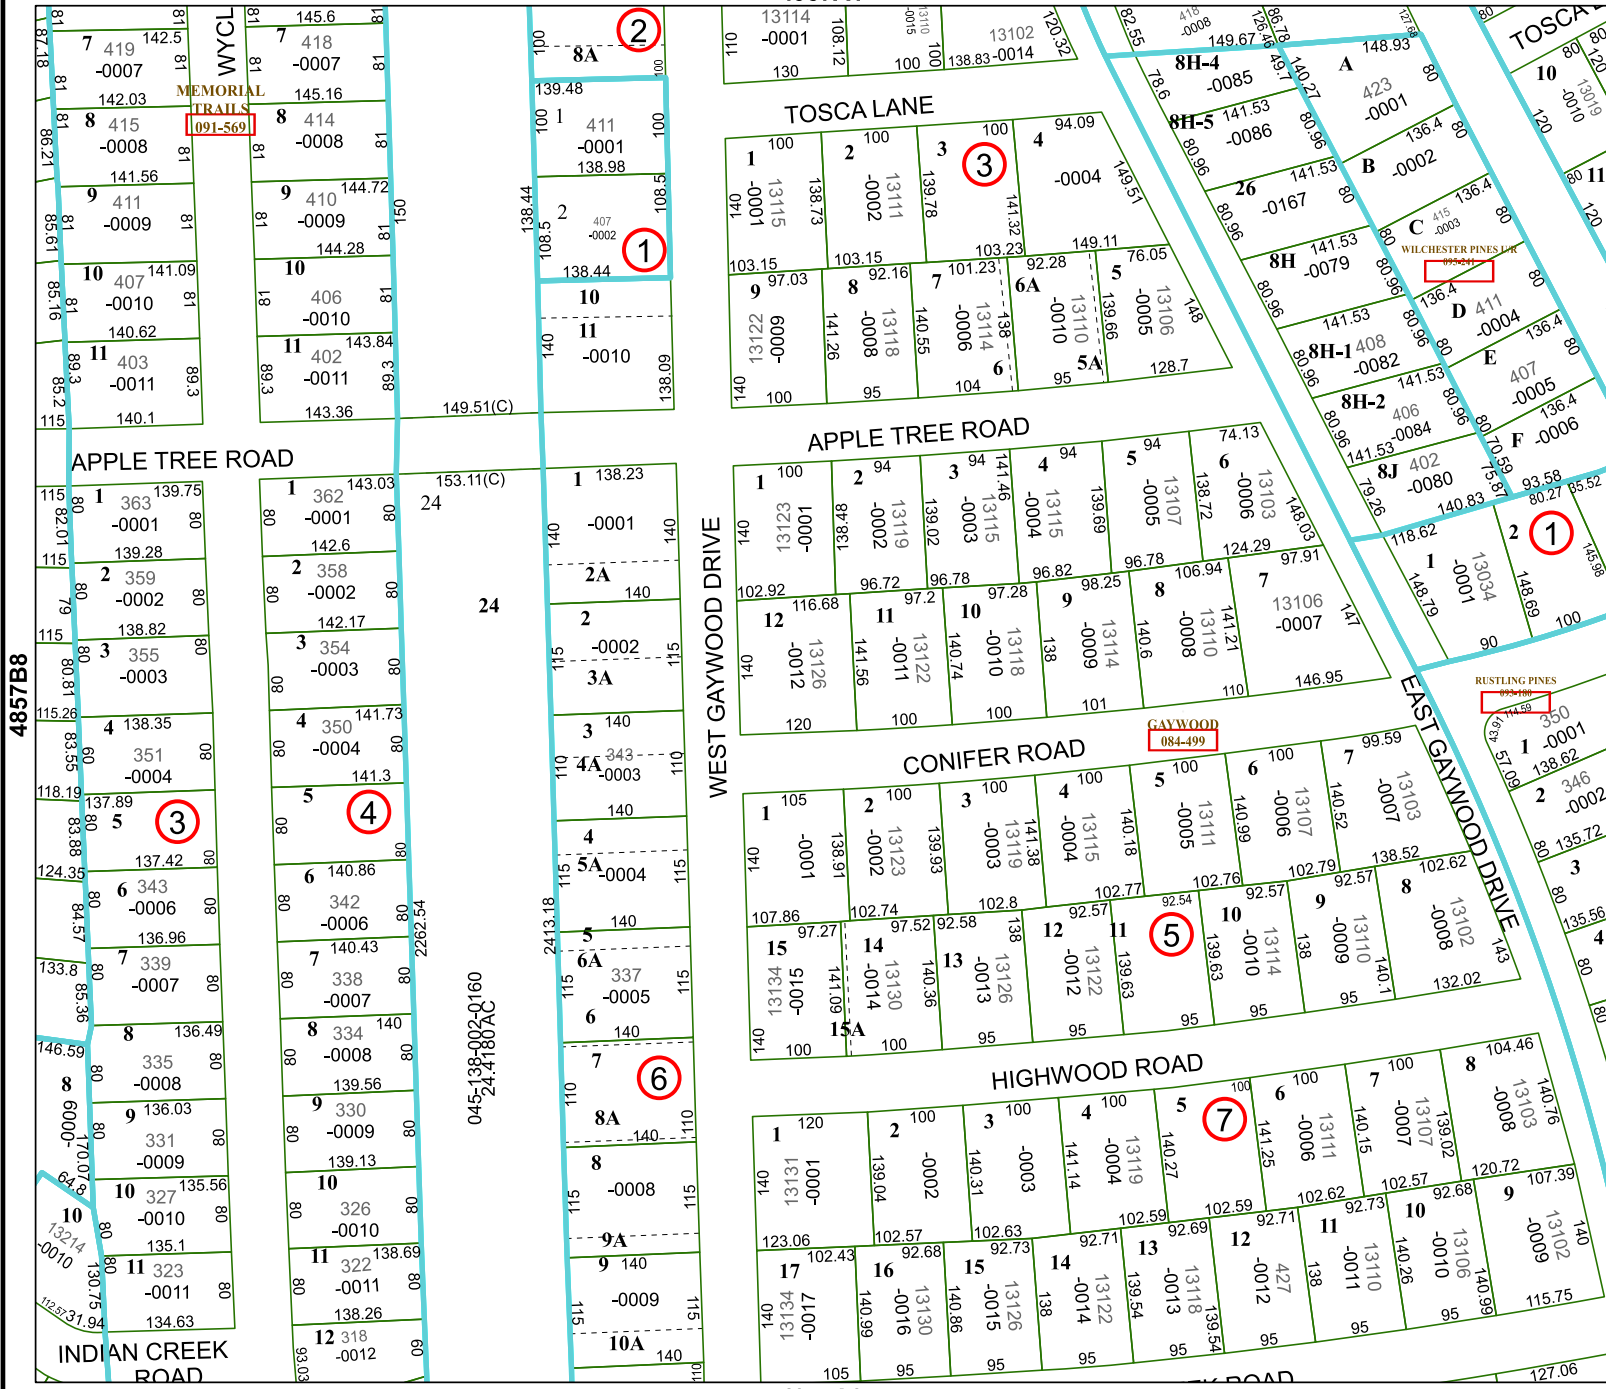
4857B8

WYCL

MEMORIAL TRAILS
091-569

TOSCA LANE

TOSCA

APPLE TREE ROAD

APPLE TREE ROAD

CONIFER ROAD

HIGHWOOD ROAD

WEST GAYWOOD DRIVE

EAST GAYWOOD DRIVE

INDIAN CREEK ROAD

GAYWOOD
084-499

WILCHESTER PINES UR
093-241

RUSTLING PINES
093-188

045-138-002-0160
24.4180AC

2262.54

2413.18

149.51(C)

153.11(C)

24

2

1

3

3

4

6

5

7

1

7 419 -0007
8 415 -0008
9 411 -0009
10 407 -0010
11 403 -0011

7 418 -0007
8 414 -0008
9 410 -0009
10 406 -0010
11 402 -0011

1 411 -0001
2 407 -0002
8A
10
11 -0010

1 363 -0001
2 359 -0002
3 355 -0003
4 351 -0004
5
6 343 -0006
7 339 -0007
8 335 -0008
9 331 -0009
10 327 -0010
11 323 -0011
8 0009-
10 13214 -0010

1 362 -0001
2 358 -0002
3 354 -0003
4 350 -0004
5
6 342 -0006
7 338 -0007
8 334 -0008
9 330 -0009
10 326 -0010
11 322 -0011
12 318 -0012

1 -0001
2A
2 -0002
3A
3
4A 343 -0003
4
5A -0004
5
6A 337 -0005
6
7
8A
8 -0008
9A
9 -0009
10A

13114 -0001
13102 -0014

1 13115 -0001
2 13111 -0002
3
4 -0004
9 13122 -0009
8 13118 -0008
7 13114 -0006
6A 13110 -0010
5 13106 -0005
6
5A

8H-4 -0085
8H-5 -0086
26 -0167
8H -0079
8H-1 408 -0082
8H-2 406 -0084
8J 402 -0080
A 423 -0001
B -0002
C 415 -0003
D 411 -0004
E 407 -0005
F -0006
1 13034 -0001
2

1 13123 -0001
2 13119 -0002
3 13115 -0003
4 13115 -0004
5 13107 -0005
6 13103 -0006
7 13106 -0007
8 13110 -0008
9 13114 -0009
10 13118 -0010
11 13122 -0011
12 13126 -0012

1 -0001
2 13123 -0002
3 13119 -0003
4 13115 -0004
5 13111 -0005
6 13107 -0006
7 13103 -007
8 13102 -0008
9 13110 -0009
10 13114 -0010
11
12 13122 -0012
13 13126 -0013
14 13130 -0014
15 13134 -0015
15A

1 13131 -0001
2 -0002
3 -0003
4 13119 -0004
5
6 13111 -0006
7 13107 -0007
8 13103 -0008
9 13102 -0009
10 13106 -0010
11 13110 -0011
12 427 -0012
13 13118 -0013
14 13122 -0014
15 13126 -0015
16 13130 -0016
17 13134 -0017

1 350 -0001
2 346 -0002
3
4